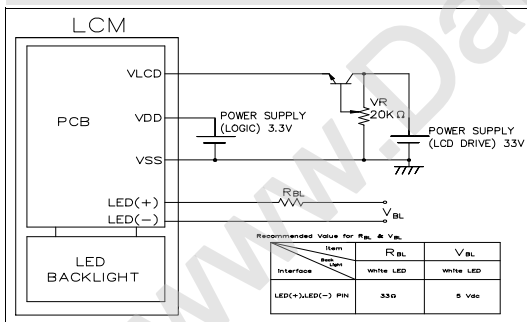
LCM

PCB

VLCD

VDD

VSS

POWER SUPPLY (LOGIC) 3.3V

VR 20K Ω

POWER SUPPLY (LCD DRIVE) 33V

LED(+)

LED(−)

$R_{BL}$

$V_{BL}$

LED BACKLIGHT

Recommended Value for $R_{BL}$ & $V_{BL}$

| Item / Back Light / Interface | $R_{BL}$ | $V_{BL}$ |
|---|---|---|
| | White LED | White LED |
| LED(+),LED(−) PIN | 33Ω | 5 Vdc |